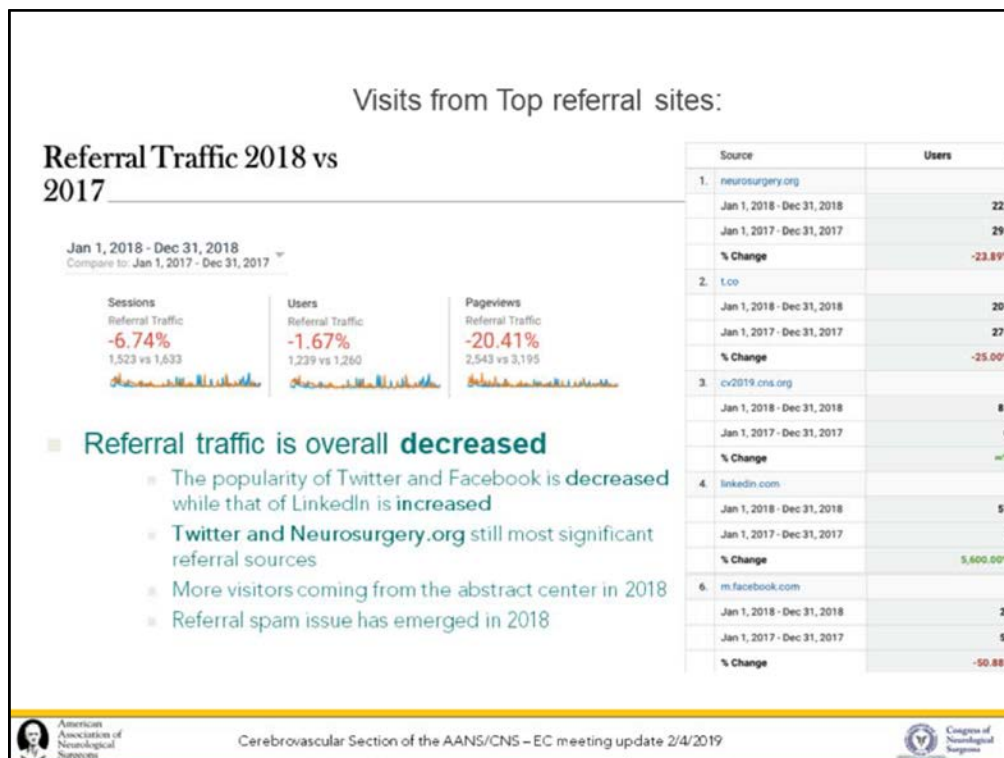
Visits from Top referral sites:

Referral Traffic 2018 vs 2017

Jan 1, 2018 - Dec 31, 2018
Compare to: Jan 1, 2017 - Dec 31, 2017

Sessions
Referral Traffic
-6.74%
1,523 vs 1,633

Users
Referral Traffic
-1.67%
1,239 vs 1,260

Pageviews
Referral Traffic
-20.41%
2,543 vs 3,195

| | Source | Users |
|---|---|---|
| 1. | neurosurgery.org | |
| | Jan 1, 2018 - Dec 31, 2018 | 22 |
| | Jan 1, 2017 - Dec 31, 2017 | 29 |
| | % Change | -23.89 |
| 2. | t.co | |
| | Jan 1, 2018 - Dec 31, 2018 | 20 |
| | Jan 1, 2017 - Dec 31, 2017 | 27 |
| | % Change | -25.00 |
| 3. | cv2019.cns.org | |
| | Jan 1, 2018 - Dec 31, 2018 | 8 |
| | Jan 1, 2017 - Dec 31, 2017 | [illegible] |
| | % Change | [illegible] |
| 4. | linkedin.com | |
| | Jan 1, 2018 - Dec 31, 2018 | 5 |
| | Jan 1, 2017 - Dec 31, 2017 | |
| | % Change | 5,600.00 |
| 6. | m.facebook.com | |
| | Jan 1, 2018 - Dec 31, 2018 | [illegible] |
| | Jan 1, 2017 - Dec 31, 2017 | 5 |
| | % Change | -50.88 |

Referral traffic is overall decreased

The popularity of Twitter and Facebook is decreased while that of LinkedIn is increased

Twitter and Neurosurgery.org still most significant referral sources

More visitors coming from the abstract center in 2018

Referral spam issue has emerged in 2018

American Association of Neurological Surgeons

Cerebrovascular Section of the AANS/CNS – EC meeting update 2/4/2019

Congress of Neurological Surgeons